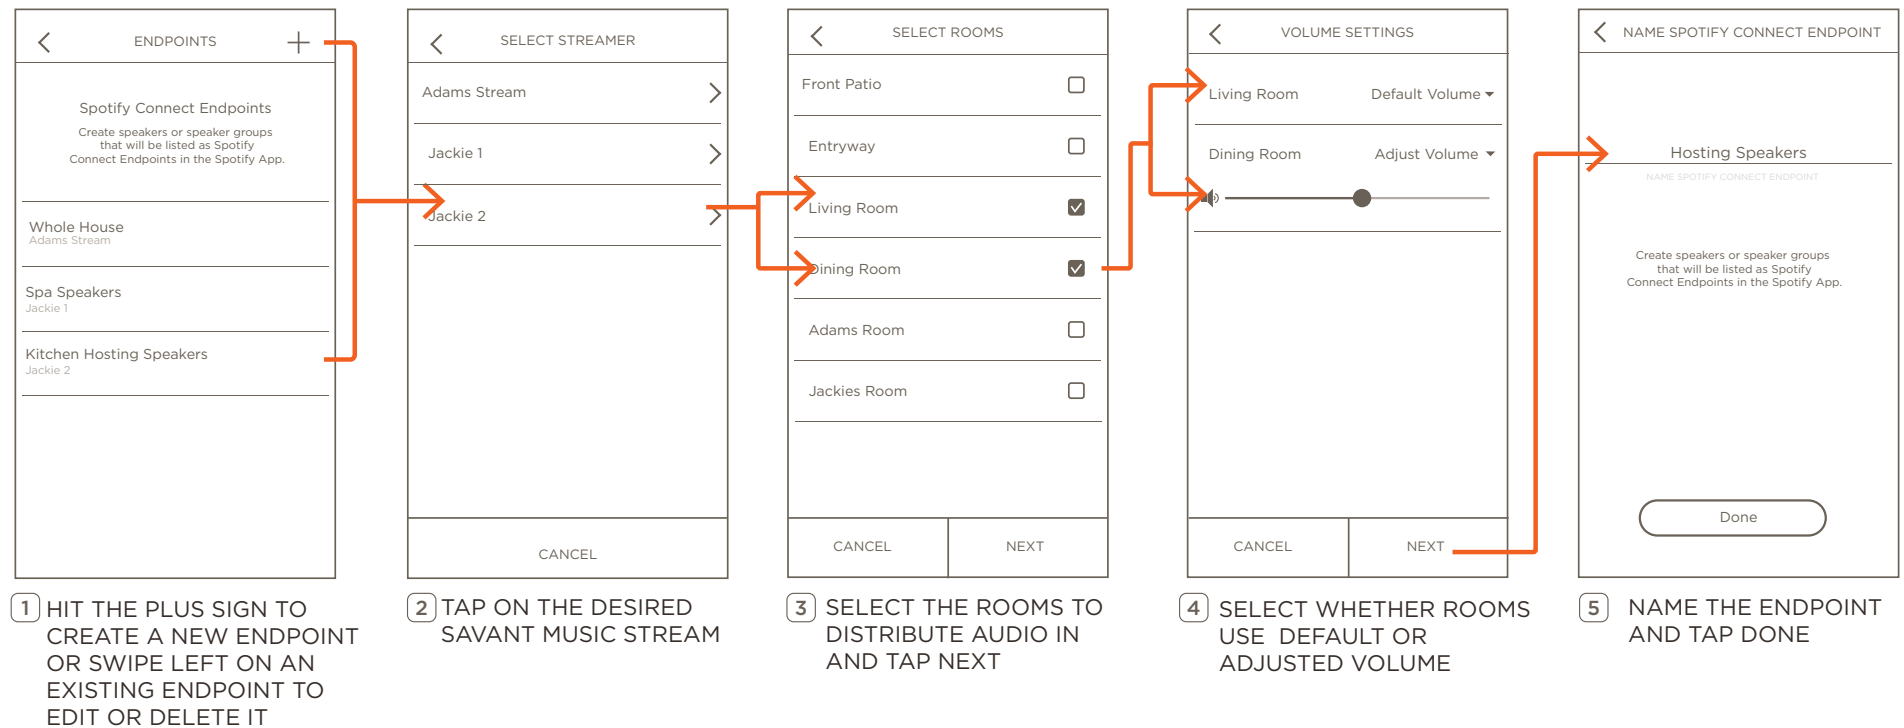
ENDPOINTS

Spotify Connect Endpoints

Create speakers or speaker groups that will be listed as Spotify Connect Endpoints in the Spotify App.

Whole House
Adams Stream

Spa Speakers
Jackie 1

Kitchen Hosting Speakers
Jackie 2

1 HIT THE PLUS SIGN TO CREATE A NEW ENDPOINT OR SWIPE LEFT ON AN EXISTING ENDPOINT TO EDIT OR DELETE IT

SELECT STREAMER

Adams Stream

Jackie 1

Jackie 2

CANCEL

2 TAP ON THE DESIRED SAVANT MUSIC STREAM

SELECT ROOMS

Front Patio

Entryway

Living Room

Dining Room

Adams Room

Jackies Room

CANCEL NEXT

3 SELECT THE ROOMS TO DISTRIBUTE AUDIO IN AND TAP NEXT

VOLUME SETTINGS

Living Room Default Volume

Dining Room Adjust Volume

CANCEL NEXT

4 SELECT WHETHER ROOMS USE DEFAULT OR ADJUSTED VOLUME

NAME SPOTIFY CONNECT ENDPOINT

Hosting Speakers
NAME SPOTIFY CONNECT ENDPOINT

Create speakers or speaker groups that will be listed as Spotify Connect Endpoints in the Spotify App.

Done

5 NAME THE ENDPOINT AND TAP DONE